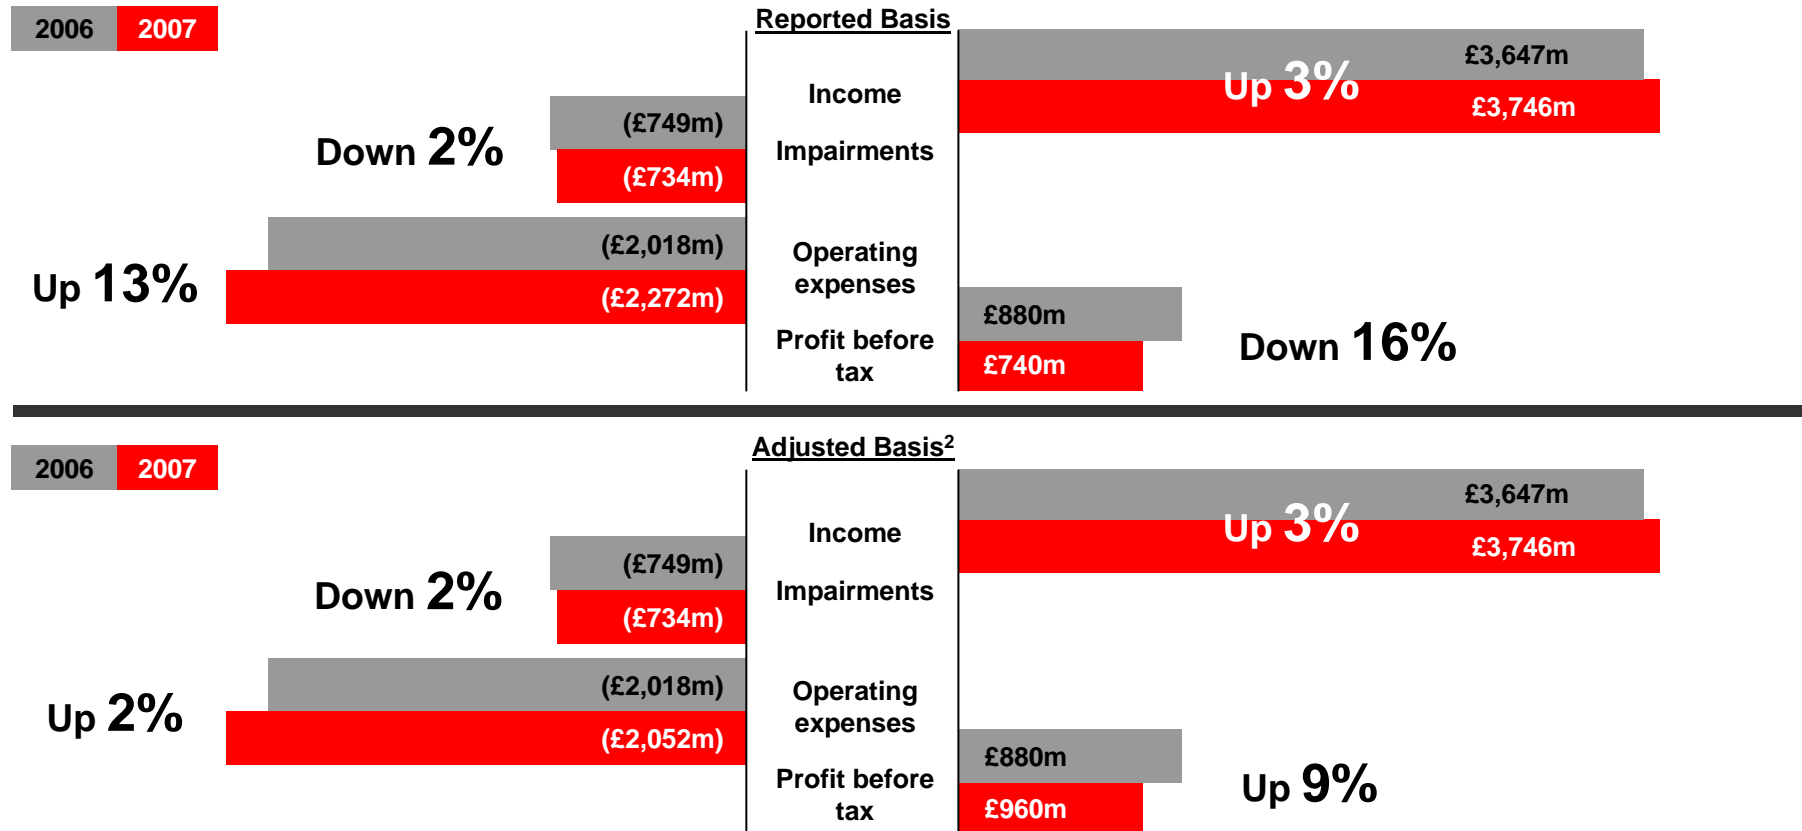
2006 2007

Reported Basis

Income

£3,647m

Up 3%

£3,746m

Down 2%

(£749m)

(£734m)

Impairments

(£2,018m)

Up 13%

(£2,272m)

Operating expenses

£880m

Profit before tax

£740m

Down 16%

2006 2007

Adjusted Basis$^2$

Income

£3,647m

Up 3%

£3,746m

Down 2%

(£749m)

(£734m)

Impairments

(£2,018m)

Up 2%

(£2,052m)

Operating expenses

£880m

Profit before tax

£960m

Up 9%